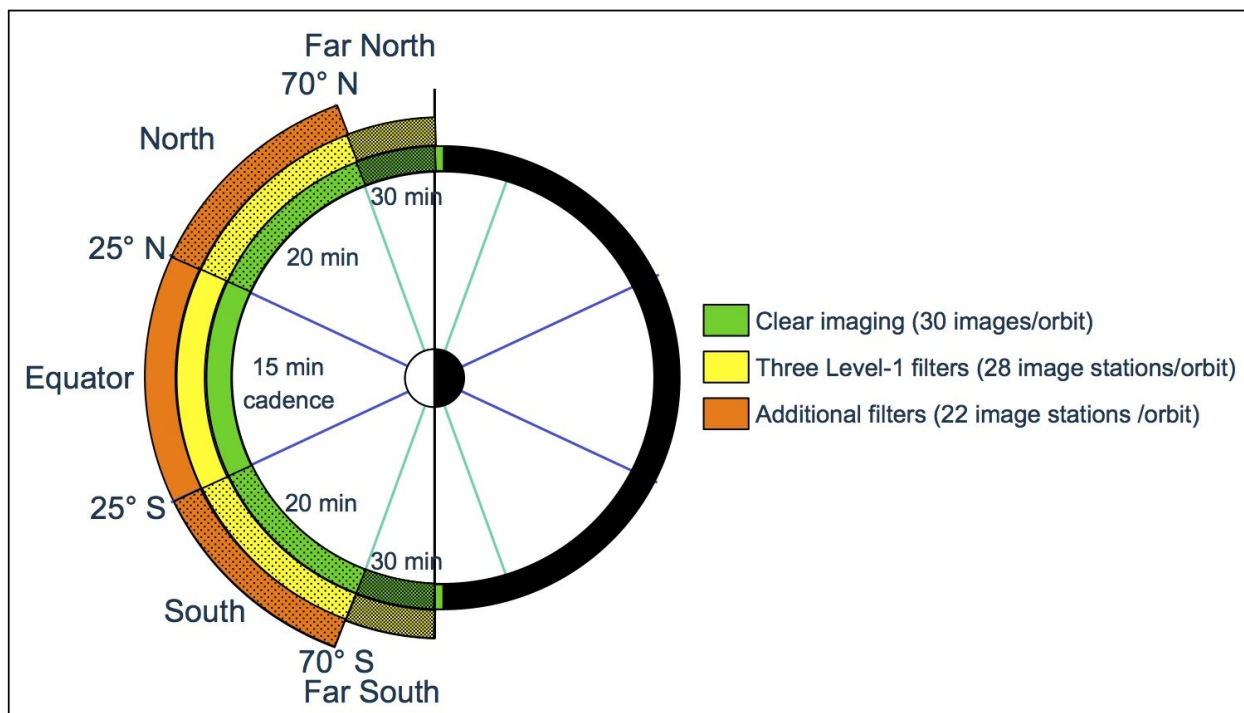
Far North
70° N
North
30 min
25° N
20 min
Equator
15 min cadence
25° S
20 min
30 min
South
70° S
Far South

Clear imaging (30 images/orbit)
Three Level-1 filters (28 image stations/orbit)
Additional filters (22 image stations /orbit)